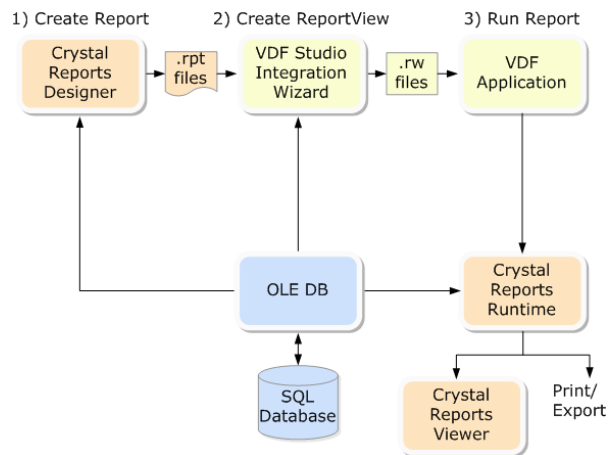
1) Create Report

2) Create ReportView

3) Run Report

Crystal Reports Designer

.rpt files

VDF Studio Integration Wizard

.rw files

VDF Application

OLE DB

Crystal Reports Runtime

SQL Database

Crystal Reports Viewer

Print/ Export